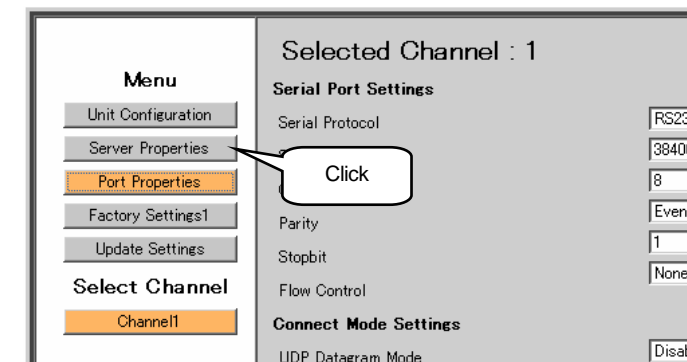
Menu

Unit Configuration

Server Properties

Port Properties

Factory Settings1

Update Settings

Select Channel

Channel1

Selected Channel : 1

Serial Port Settings

Serial Protocol

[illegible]

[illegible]

Parity

Stopbit

Flow Control

Connect Mode Settings

UDP Datagram Mode

Click

RS23

3840

8

Even

1

None

Disal